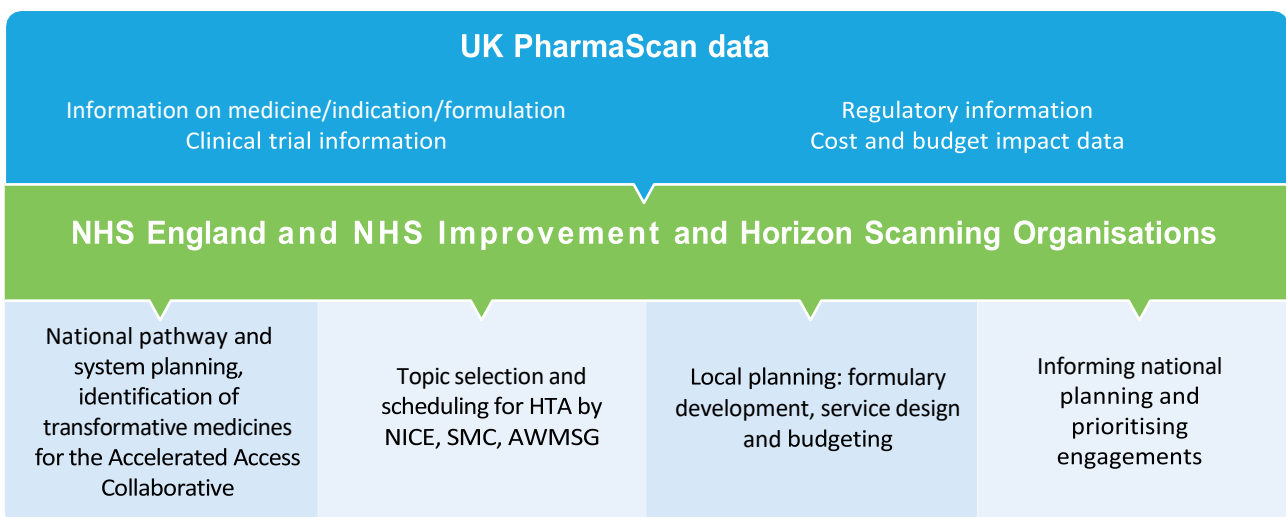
UK PharmaScan data

Information on medicine/indication/formulation
Clinical trial information

Regulatory information
Cost and budget impact data

NHS England and NHS Improvement and Horizon Scanning Organisations

National pathway and system planning, identification of transformative medicines for the Accelerated Access Collaborative

Topic selection and scheduling for HTA by NICE, SMC, AWMSG

Local planning: formulary development, service design and budgeting

Informing national planning and prioritising engagements